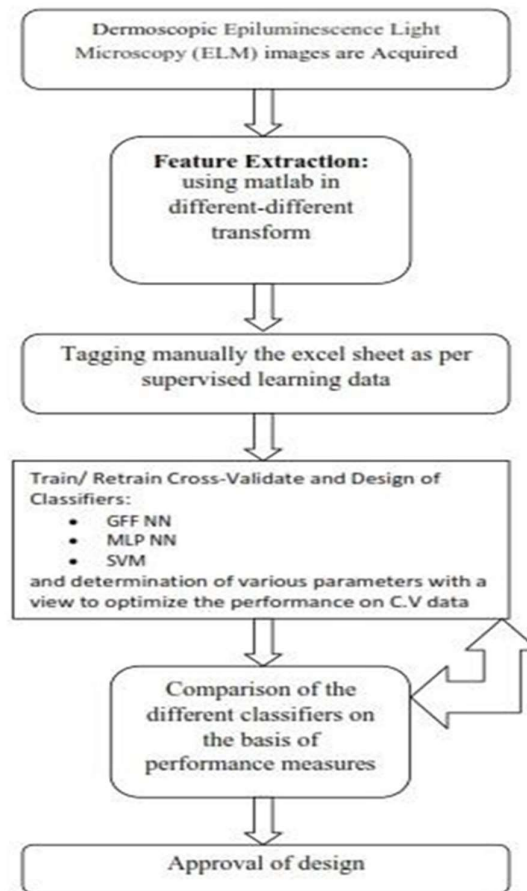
Dermoscopic Epiluminescence Light Microscopy (ELM) images are Acquired

**Feature Extraction:**
using matlab in different-different transform

Tagging manually the excel sheet as per supervised learning data

Train/ Retrain Cross-Validate and Design of Classifiers:
• GFF NN
• MLP NN
• SVM
and determination of various parameters with a view to optimize the performance on C.V data

Comparison of the different classifiers on the basis of performance measures

Approval of design